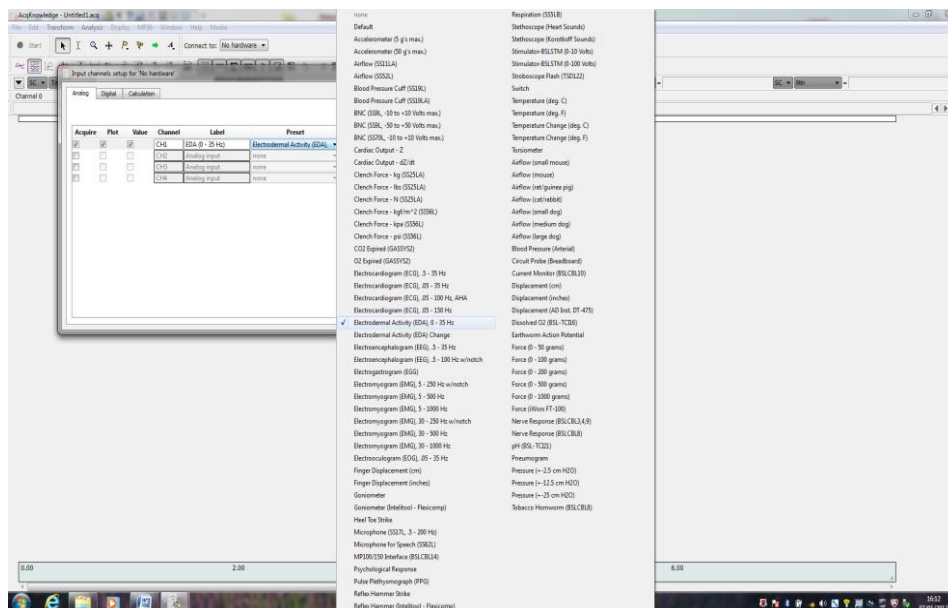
AcqKnowledge - Untitled1.acq

File Edit Transform Analysis Display MP36 Window Help Media

Start Connect to: No hardware

SC

Channel 0

Input channels setup for 'No hardware'

Analog Digital Calculation

| Acquire | Plot | Value | Channel | Label | Preset |
|---|---|---|---|---|---|
| ✓ | ✓ | ✓ | CH1 | EDA (0 - 35 Hz) | Electrodermal Activity (EDA), |
| | | | CH2 | Analog input | none |
| | | | CH3 | Analog input | none |
| | | | CH4 | Analog input | none |

none
Default
Accelerometer (5 g's max.)
Accelerometer (50 g's max.)
Airflow (SS11LA)
Airflow (SS52L)
Blood Pressure Cuff (SS19L)
Blood Pressure Cuff (SS19LA)
BNC (SS9L, -10 to +10 Volts max.)
BNC (SS9L, -50 to +50 Volts max.)
BNC (SS70L, -10 to +10 Volts max.)
Cardiac Output - Z
Cardiac Output - dZ/dt
Clench Force - kg (SS25LA)
Clench Force - lbs (SS25LA)
Clench Force - N (SS25LA)
Clench Force - kgf/m^2 (SS56L)
Clench Force - kpa (SS56L)
Clench Force - psi (SS56L)
CO2 Expired (GASSYS2)
O2 Expired (GASSYS2)
Electrocardiogram (ECG), .5 - 35 Hz
Electrocardiogram (ECG), .05 - 35 Hz
Electrocardiogram (ECG), .05 - 100 Hz, AHA
Electrocardiogram (ECG), .05 - 150 Hz
Electrodermal Activity (EDA), 0 - 35 Hz
Electrodermal Activity (EDA) Change
Electroencephalogram (EEG), .5 - 35 Hz
Electroencephalogram (EEG), .5 - 100 Hz w/notch
Electrogastrogram (EGG)
Electromyogram (EMG), 5 - 250 Hz w/notch
Electromyogram (EMG), 5 - 500 Hz
Electromyogram (EMG), 5 - 1000 Hz
Electromyogram (EMG), 30 - 250 Hz w/notch
Electromyogram (EMG), 30 - 500 Hz
Electromyogram (EMG), 30 - 1000 Hz
Electrooculogram (EOG), .05 - 35 Hz
Finger Displacement (cm)
Finger Displacement (inches)
Goniometer
Goniometer (Intelitool - Flexicomp)
Heel Toe Strike
Microphone (SS17L, .5 - 200 Hz)
Microphone for Speech (SS62L)
MP100/150 Interface (BSLCBL14)
Psychological Response
Pulse Plethysmograph (PPG)
Reflex Hammer Strike
Reflex Hammer (Intelitool - Flexicomp)

Respiration (SS5LB)
Stethoscope (Heart Sounds)
Stethoscope (Korotkoff Sounds)
Stimulator-BSLSTM (0-10 Volts)
Stimulator-BSLSTM (0-100 Volts)
Stroboscope Flash (TSD122)
Switch
Temperature (deg. C)
Temperature (deg. F)
Temperature Change (deg. C)
Temperature Change (deg. F)
Torsiometer
Airflow (small mouse)
Airflow (mouse)
Airflow (rat/guinea pig)
Airflow (cat/rabbit)
Airflow (small dog)
Airflow (medium dog)
Airflow (large dog)
Blood Pressure (Arterial)
Circuit Probe (Breadboard)
Current Monitor (BSLCBL10)
Displacement (cm)
Displacement (inches)
Displacement (AD Inst. DT-475)
Dissolved O2 (BSL-TCI8)
Earthworm Action Potential
Force (0 - 50 grams)
Force (0 - 100 grams)
Force (0 - 200 grams)
Force (0 - 500 grams)
Force (0 - 1000 grams)
Force (iWorx FT-100)
Nerve Response (BSLCBL3,4,9)
Nerve Response (BSLCBL8)
pH (BSL-TCI21)
Pneumogram
Pressure (+-2.5 cm H2O)
Pressure (+-12.5 cm H2O)
Pressure (+-25 cm H2O)
Tobacco Hornworm (BSLCBL8)

SC Min

0.00 2.00 6.00

16:52